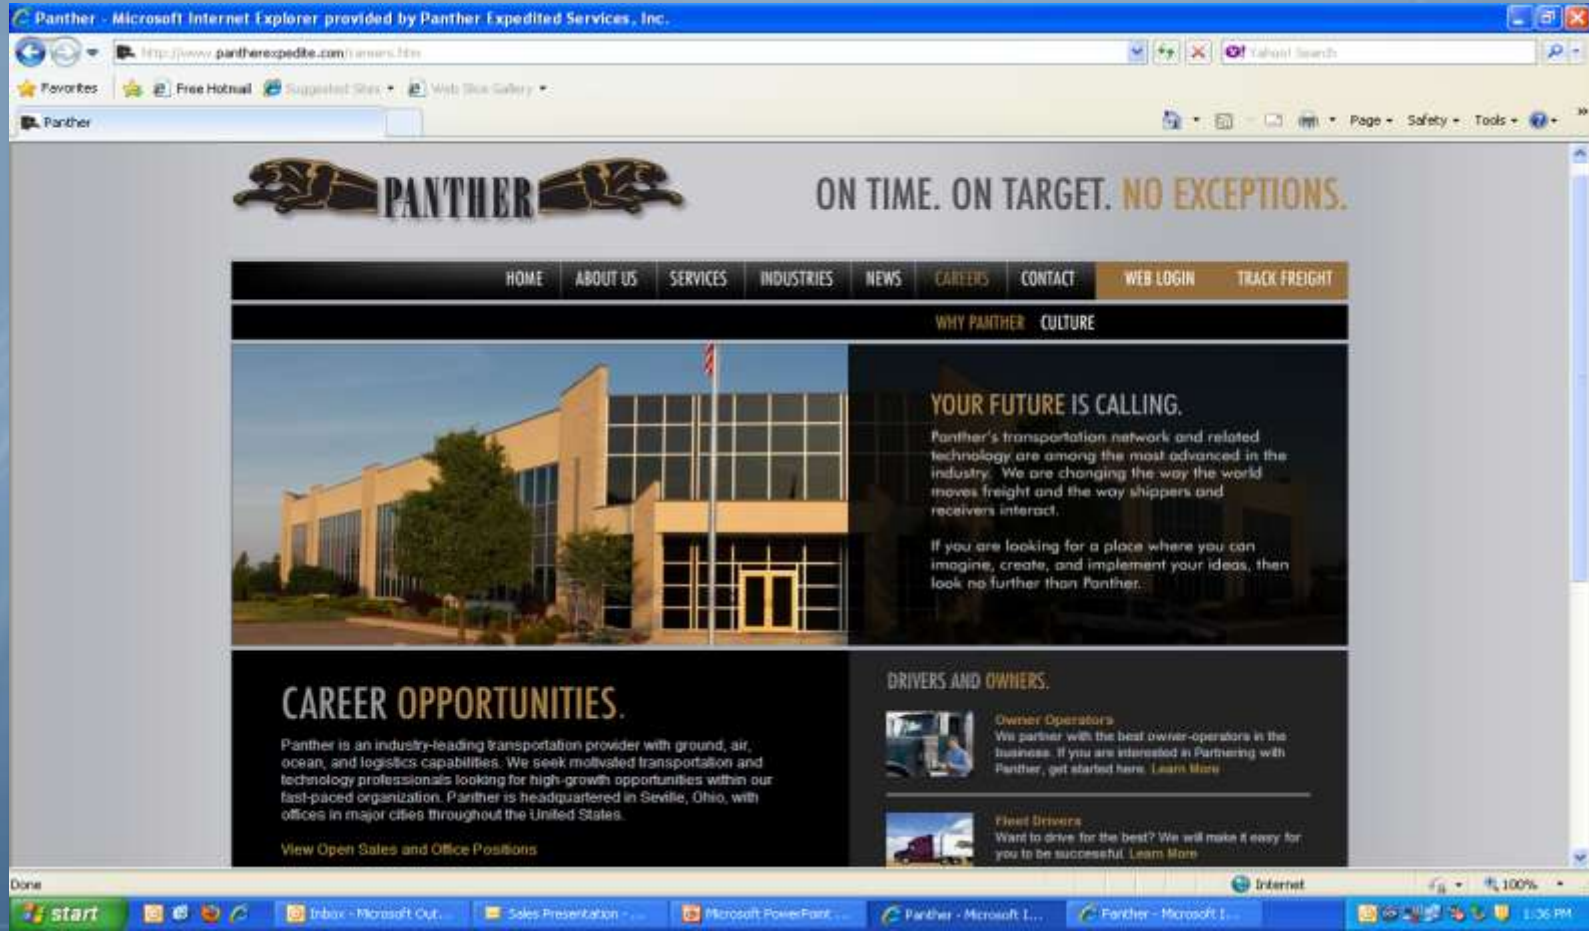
Panther - Microsoft Internet Explorer provided by Panther Expedited Services, Inc.

http://www.pantherexpedite.com/careers.htm

Yahoo! Search

Favorites | Free Hotmail | Suggested Sites | Web Slice Gallery

Panther

Page | Safety | Tools

PANTHER

ON TIME. ON TARGET. NO EXCEPTIONS.

HOME | ABOUT US | SERVICES | INDUSTRIES | NEWS | CAREERS | CONTACT | WEB LOGIN | TRACK FREIGHT

WHY PANTHER | CULTURE

YOUR FUTURE IS CALLING.

Panther's transportation network and related technology are among the most advanced in the industry. We are changing the way the world moves freight and the way shippers and receivers interact.

If you are looking for a place where you can imagine, create, and implement your ideas, then look no further than Panther.

CAREER OPPORTUNITIES.

Panther is an industry-leading transportation provider with ground, air, ocean, and logistics capabilities. We seek motivated transportation and technology professionals looking for high-growth opportunities within our fast-paced organization. Panther is headquartered in Seville, Ohio, with offices in major cities throughout the United States.

View Open Sales and Office Positions

DRIVERS AND OWNERS.

Owner Operators
We partner with the best owner-operators in the business. If you are interested in Partnering with Panther, get started here. Learn More

Fleet Drivers
Want to drive for the best? We will make it easy for you to be successful. Learn More

Done | Internet | 100%

start | Inbox - Microsoft Out... | Sales Presentation - ... | Microsoft PowerPoint ... | Panther - Microsoft I... | Panther - Microsoft I... | 1:36 PM